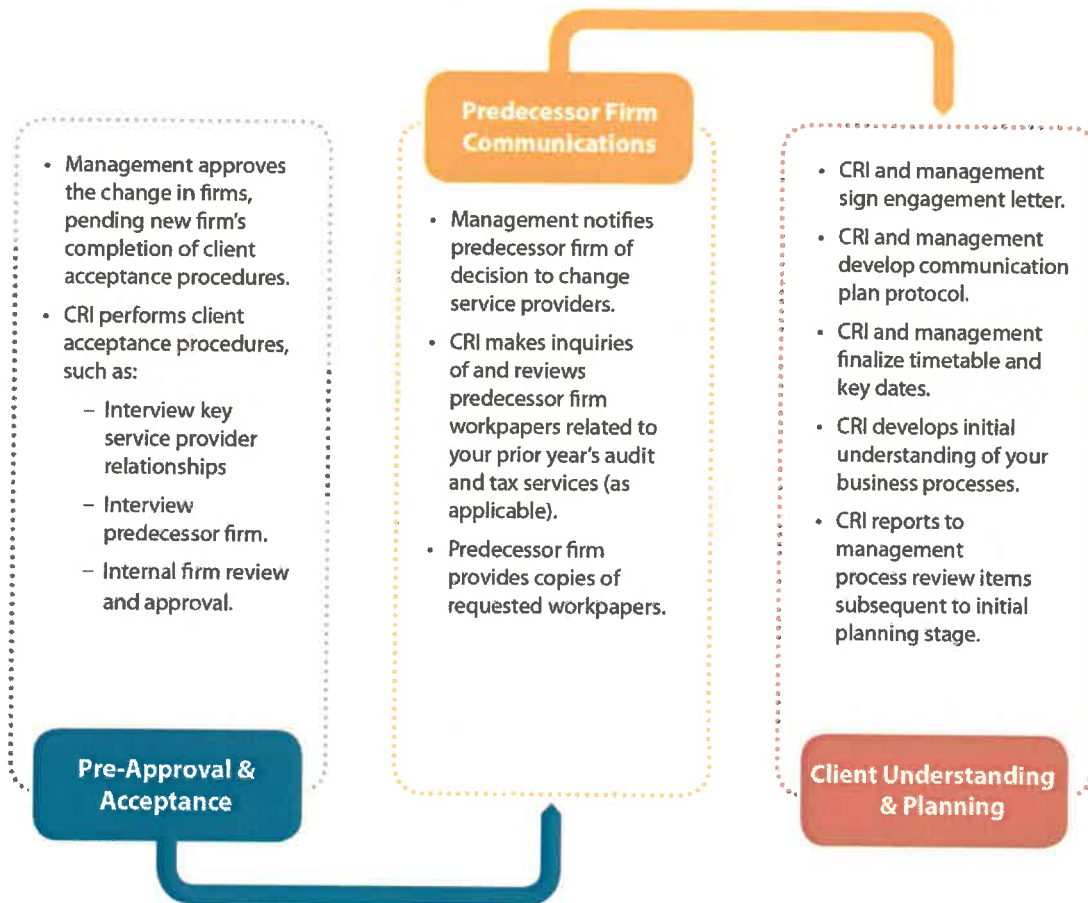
Pre-Approval & Acceptance

- Management approves the change in firms, pending new firm's completion of client acceptance procedures.
- CRI performs client acceptance procedures, such as:
  - Interview key service provider relationships
  - Interview predecessor firm.
  - Internal firm review and approval.

Predecessor Firm Communications

- Management notifies predecessor firm of decision to change service providers.
- CRI makes inquiries of and reviews predecessor firm workpapers related to your prior year's audit and tax services (as applicable).
- Predecessor firm provides copies of requested workpapers.

Client Understanding & Planning

- CRI and management sign engagement letter.
- CRI and management develop communication plan protocol.
- CRI and management finalize timetable and key dates.
- CRI develops initial understanding of your business processes.
- CRI reports to management process review items subsequent to initial planning stage.